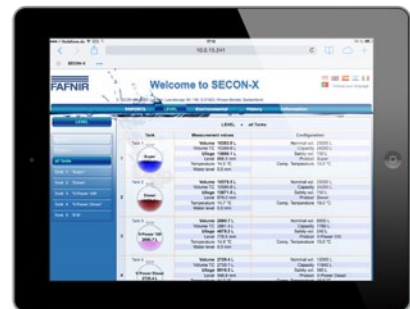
10.0.15.241

SECON-X

FAFNIR

Welcome to SECON-X

LEVEL

LEVEL » all Tanks

Tank

Measurement values

Configuration

All Tanks

Tank 1

Super

Volume

Ullage

Level

Temperature

Water level

Nominal vol.

Capacity

Safety vol.

Product

Comp. Temperature

Tank 2

Diesel

Tank 3

V-Power 100

Tank 4

V-Power Diesel